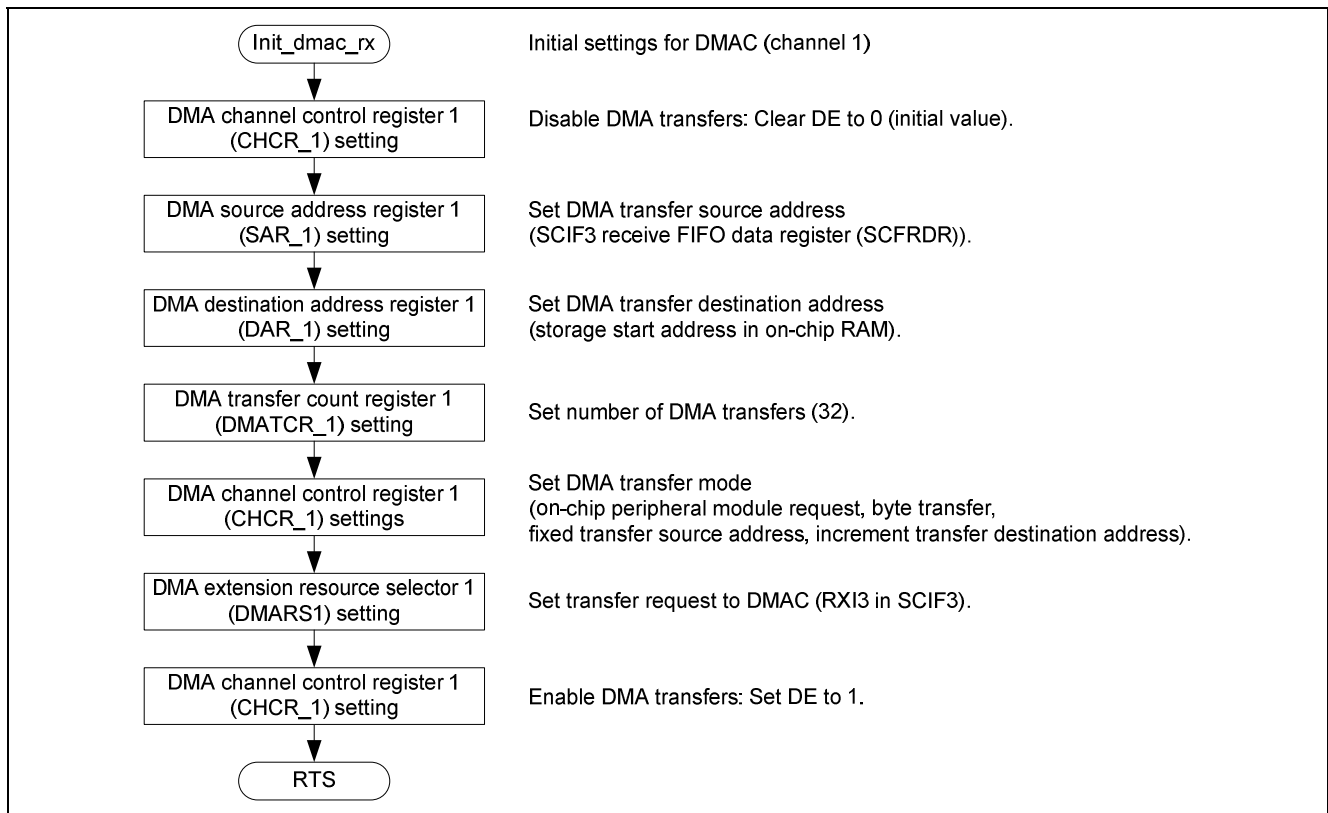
Init_dmac_rx

Initial settings for DMAC (channel 1)

DMA channel control register 1 (CHCR_1) setting

Disable DMA transfers: Clear DE to 0 (initial value).

DMA source address register 1 (SAR_1) setting

Set DMA transfer source address (SCIF3 receive FIFO data register (SCFRDR)).

DMA destination address register 1 (DAR_1) setting

Set DMA transfer destination address (storage start address in on-chip RAM).

DMA transfer count register 1 (DMATCR_1) setting

Set number of DMA transfers (32).

DMA channel control register 1 (CHCR_1) settings

Set DMA transfer mode (on-chip peripheral module request, byte transfer, fixed transfer source address, increment transfer destination address).

DMA extension resource selector 1 (DMARS1) setting

Set transfer request to DMAC (RXI3 in SCIF3).

DMA channel control register 1 (CHCR_1) setting

Enable DMA transfers: Set DE to 1.

RTS